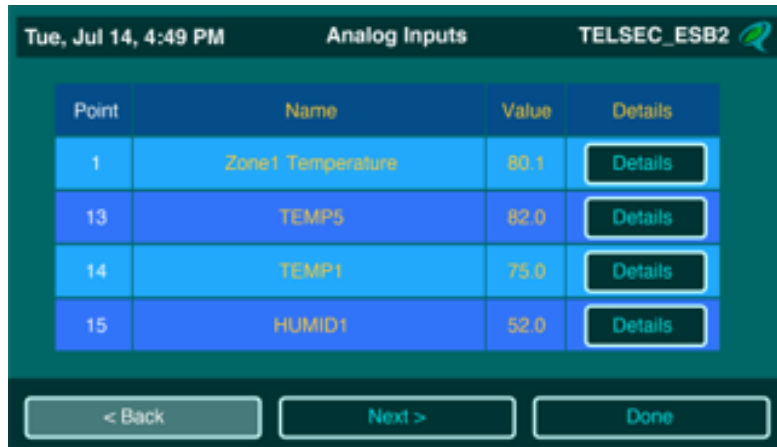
Tue, Jul 14, 4:49 PM | Analog Inputs | TELSEC_ESB2

| Point | Name | Value | Details |
|---|---|---|---|
| 1 | Zone1 Temperature | 80.1 | Details |
| 13 | TEMP5 | 82.0 | Details |
| 14 | TEMP1 | 75.0 | Details |
| 15 | HUMID1 | 52.0 | Details |

< Back | Next > | Done